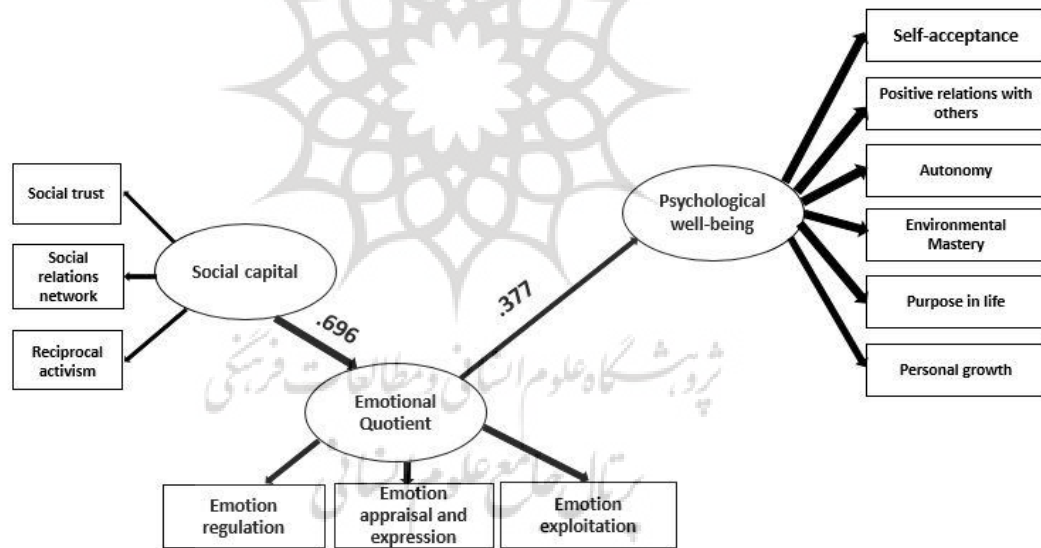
Social trust

Social relations network

Reciprocal activism

Social capital

.696

Emotional Quotient

.377

Psychological well-being

Self-acceptance

Positive relations with others

Autonomy

Environmental Mastery

Purpose in life

Personal growth

Emotion regulation

Emotion appraisal and expression

Emotion exploitation

پژوهشگاه علوم انسانی و مطالعات فرهنگی

پرتال جامع علوم انسانی